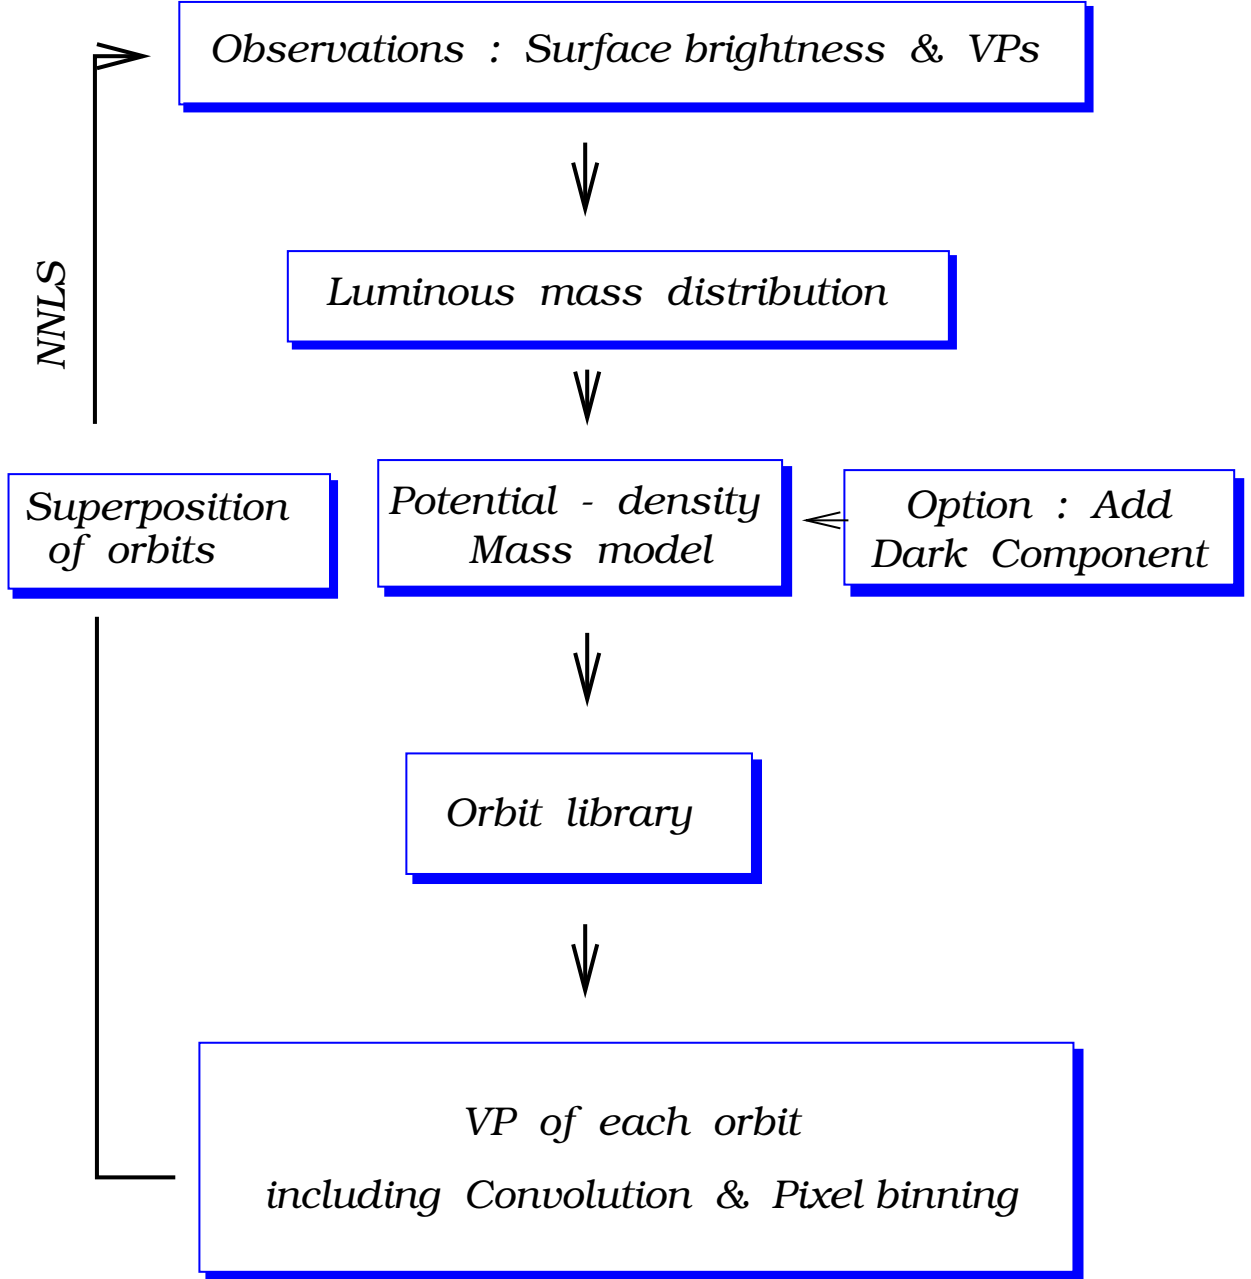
Observations : Surface brightness & VPs

Luminous mass distribution

NNLS

Superposition of orbits

Potential - density Mass model

Option : Add Dark Component

Orbit library

VP of each orbit including Convolution & Pixel binning